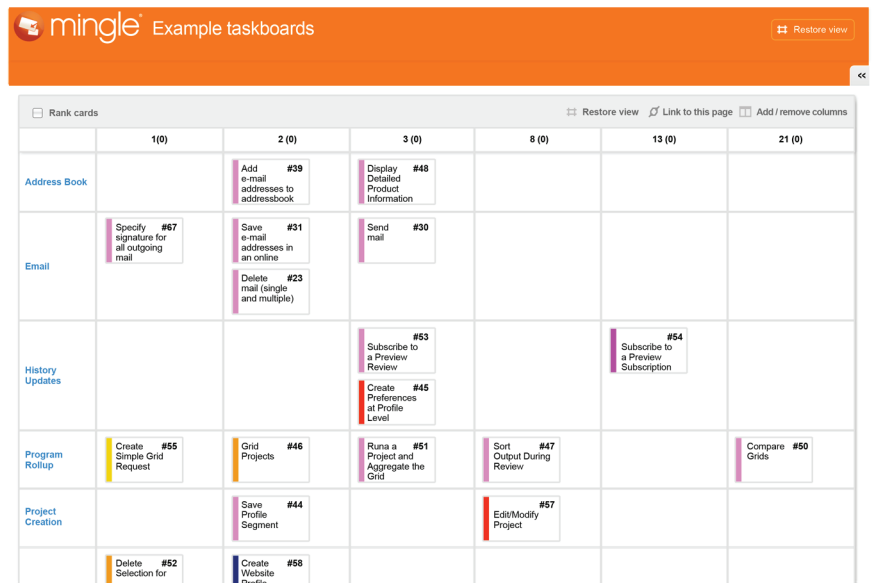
mingle® Example taskboards

Restore view

<<

Rank cards

Restore view  Link to this page  Add / remove columns

| | 1(0) | 2 (0) | 3 (0) | 8 (0) | 13 (0) | 21 (0) |
|---|---|---|---|---|---|---|
| Address Book | | #39 Add e-mail addresses to addressbook | #48 Display Detailed Product Information | | | |
| Email | #67 Specify signature for all outgoing mail | #31 Save e-mail addresses in an online; #23 Delete mail (single and multiple) | #30 Send mail | | | |
| History Updates | | | #53 Subscribe to a Preview Review; #45 Create Preferences at Profile Level | | #54 Subscribe to a Preview Subscription | |
| Program Rollup | #55 Create Simple Grid Request | #46 Grid Projects | #51 Runa a Project and Aggregate the Grid | #47 Sort Output During Review | | #50 Compare Grids |
| Project Creation | | #44 Save Profile Segment | | #57 Edit/Modify Project | | |
| | #52 Delete Selection for | #58 Create Website Profile | | | | |